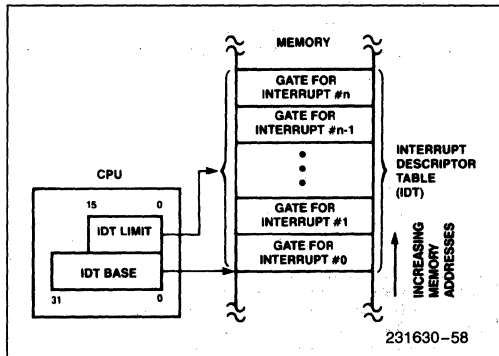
MEMORY

GATE FOR INTERRUPT #n

GATE FOR INTERRUPT #n-1

GATE FOR INTERRUPT #1

GATE FOR INTERRUPT #0

INTERRUPT DESCRIPTOR TABLE (IDT)

CPU

15

0

IDT LIMIT

IDT BASE

31

0

INCREASING MEMORY ADDRESSES

231630–58